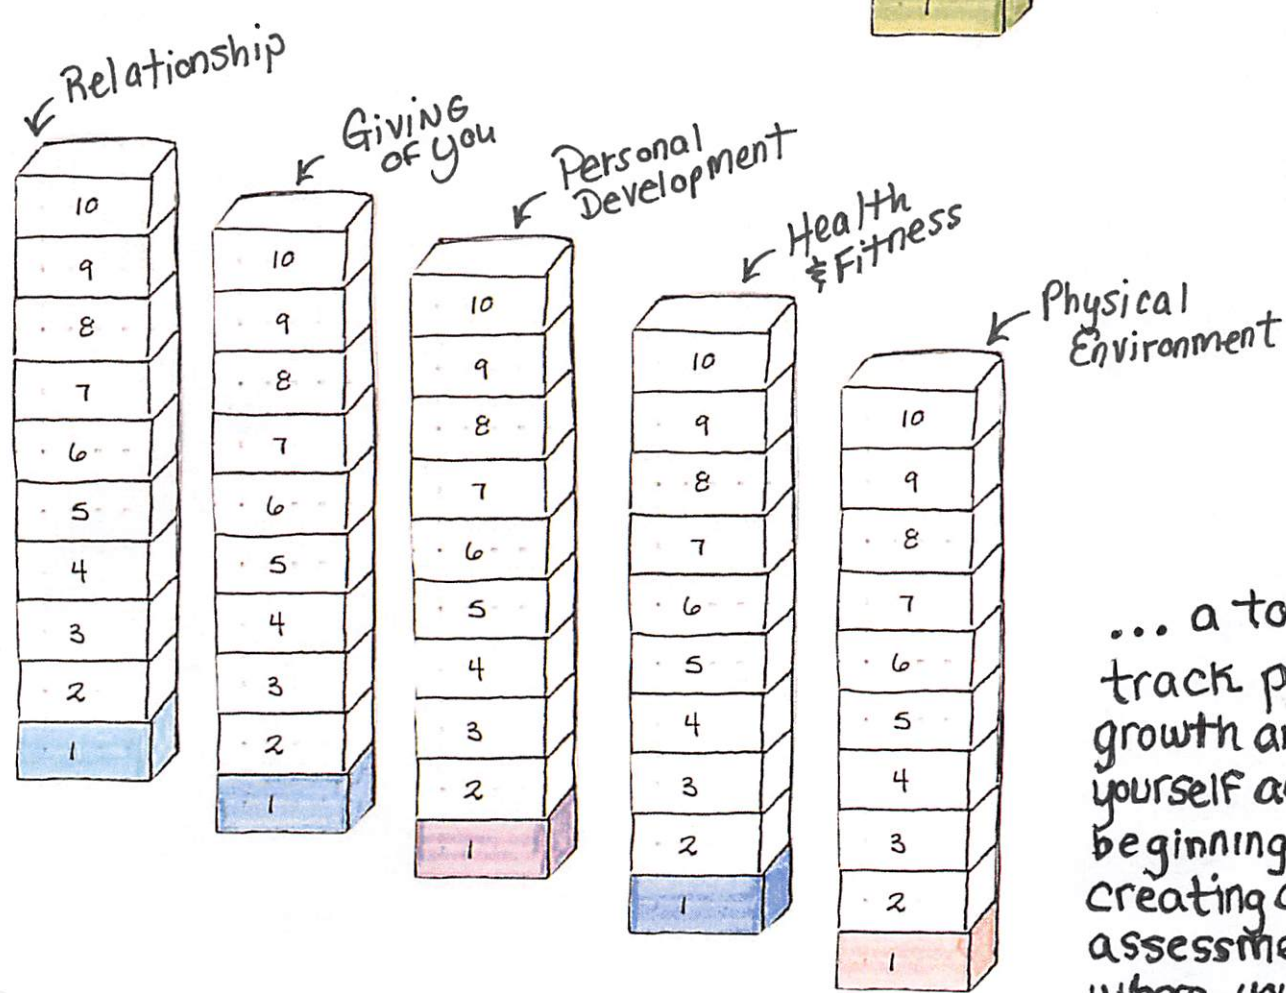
1

Relationship

10
9
8
7
6
5
4
3
2
1

Giving of you

10
9
8
7
6
5
4
3
2
1

Personal Development

10
9
8
7
6
5
4
3
2
1

Health & Fitness

10
9
8
7
6
5
4
3
2
1

Physical Environment

10
9
8
7
6
5
4
3
2
1

... a to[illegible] track p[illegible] growth a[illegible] yourself a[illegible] beginning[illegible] creating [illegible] assessme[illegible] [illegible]